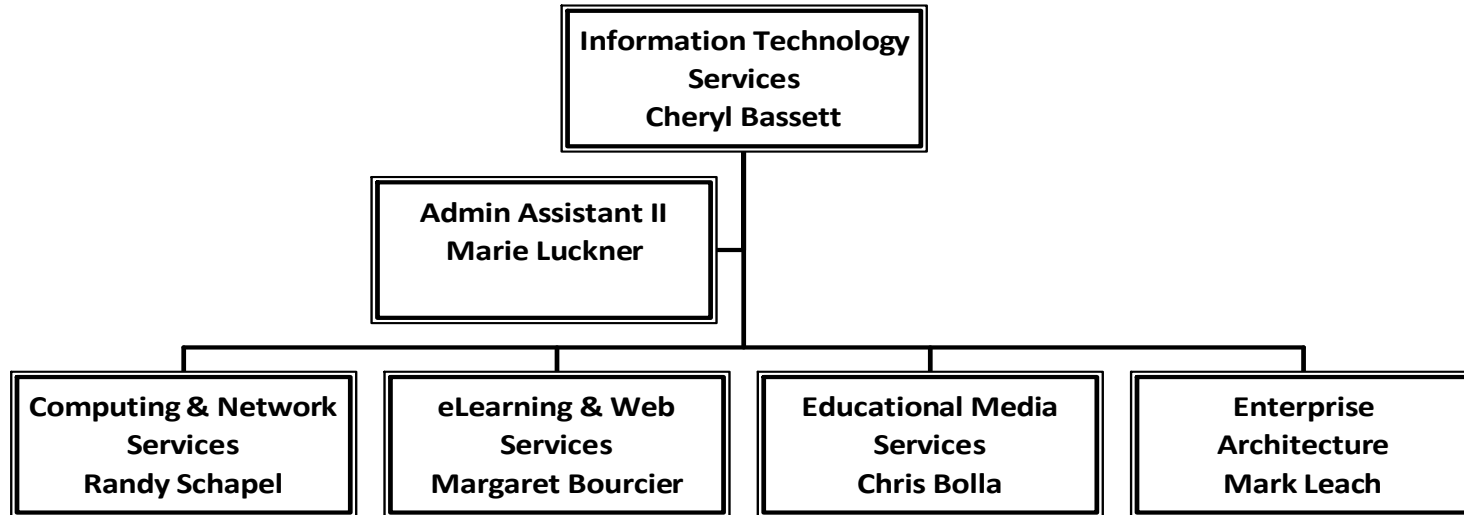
Information Technology Services
Cheryl Bassett

Admin Assistant II
Marie Luckner

Computing & Network Services
Randy Schapel

eLearning & Web Services
Margaret Bourcier

Educational Media Services
Chris Bolla

Enterprise Architecture
Mark Leach